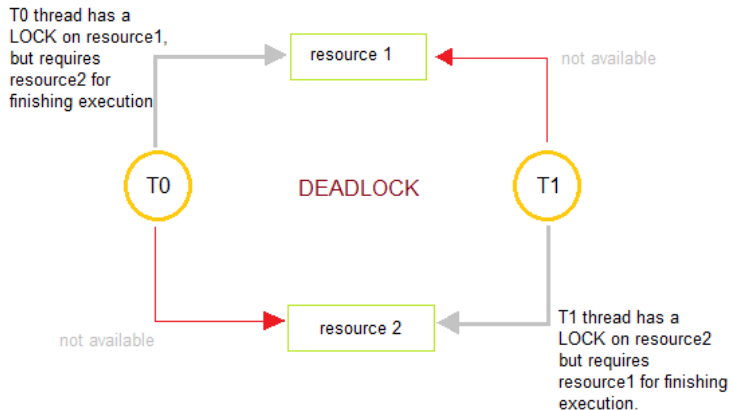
T0 thread has a LOCK on resource1, but requires resource2 for finishing execution

resource 1

not available

T0

DEADLOCK

T1

not available

resource 2

T1 thread has a LOCK on resource2 but requires resource1 for finishing execution.